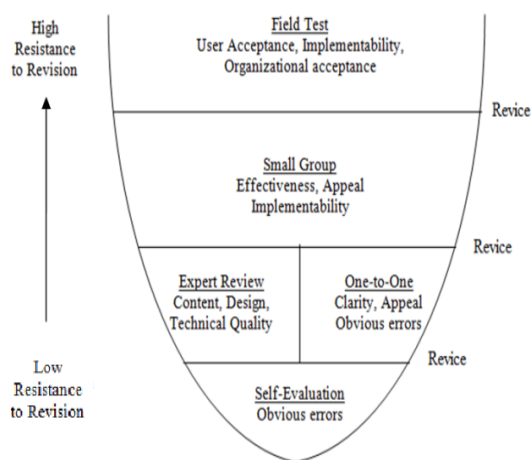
High Resistance to Revision

Field Test
User Acceptance, Implementability, Organizational acceptance

Revice

Small Group
Effectiveness, Appeal
Implementability

Revice

Expert Review
Content, Design, Technical Quality

One-to-One
Clarity, Appeal
Obvious errors

Revice

Low Resistance to Revision

Self-Evaluation
Obvious errors